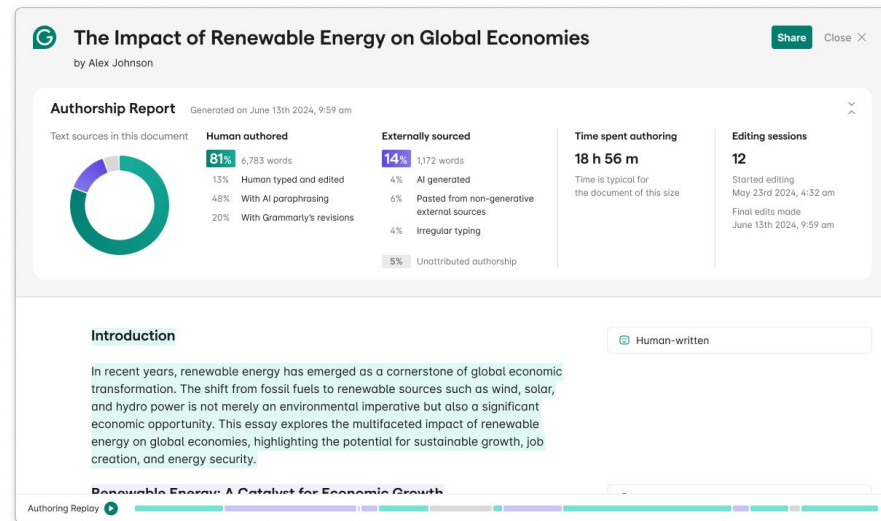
The Impact of Renewable Energy on Global Economies

by Alex Johnson

Share Close ×

Authorship Report Generated on June 13th 2024, 9:59 am

Text sources in this document

Human authored

81% 6,783 words

13% Human typed and edited

48% With AI paraphrasing

20% With Grammarly's revisions

Externally sourced

14% 1,172 words

4% AI generated

6% Pasted from non-generative external sources

4% Irregular typing

5% Unattributed authorship

Time spent authoring

18 h 56 m

Time is typical for the document of this size

Editing sessions

12

Started editing May 23rd 2024, 4:32 am

Final edits made June 13th 2024, 9:59 am

Introduction

Human-written

In recent years, renewable energy has emerged as a cornerstone of global economic transformation. The shift from fossil fuels to renewable sources such as wind, solar, and hydro power is not merely an environmental imperative but also a significant economic opportunity. This essay explores the multifaceted impact of renewable energy on global economies, highlighting the potential for sustainable growth, job creation, and energy security.

Renewable Energy: A Catalyst for Economic Growth

Authoring Replay